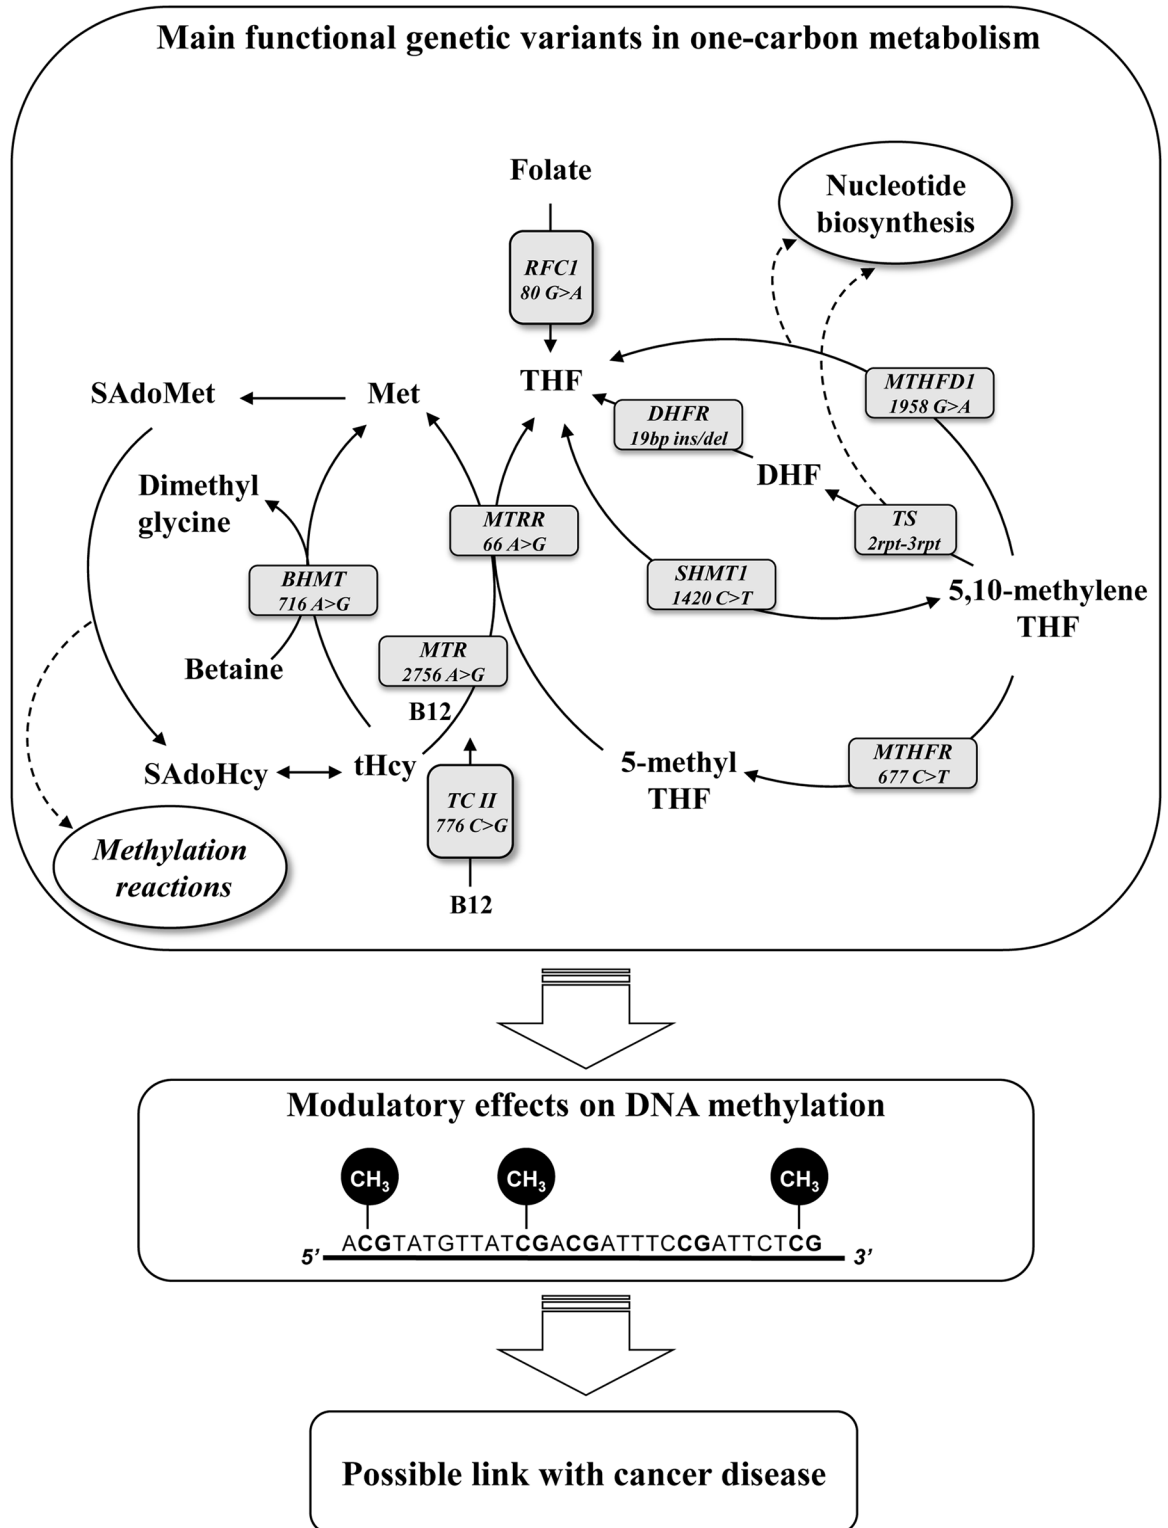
Main functional genetic variants in one-carbon metabolism

Folate

Nucleotide biosynthesis

RFC1
80 G>A

THF

SAdoMet

Met

MTHFD1
1958 G>A

DHFR
19bp ins/del

DHF

Dimethyl glycine

MTRR
66 A>G

TS
2rpt-3rpt

BHMT
716 A>G

SHMT1
1420 C>T

5,10-methylene THF

Betaine

MTR
2756 A>G

B12

SAdoHcy

tHcy

5-methyl THF

MTHFR
677 C>T

TC II
776 C>G

Methylation reactions

B12

Modulatory effects on DNA methylation

$CH_3$ $CH_3$ $CH_3$

5' ACGTATGTTATCGACGATTTCCGATTCTCG 3'

Possible link with cancer disease